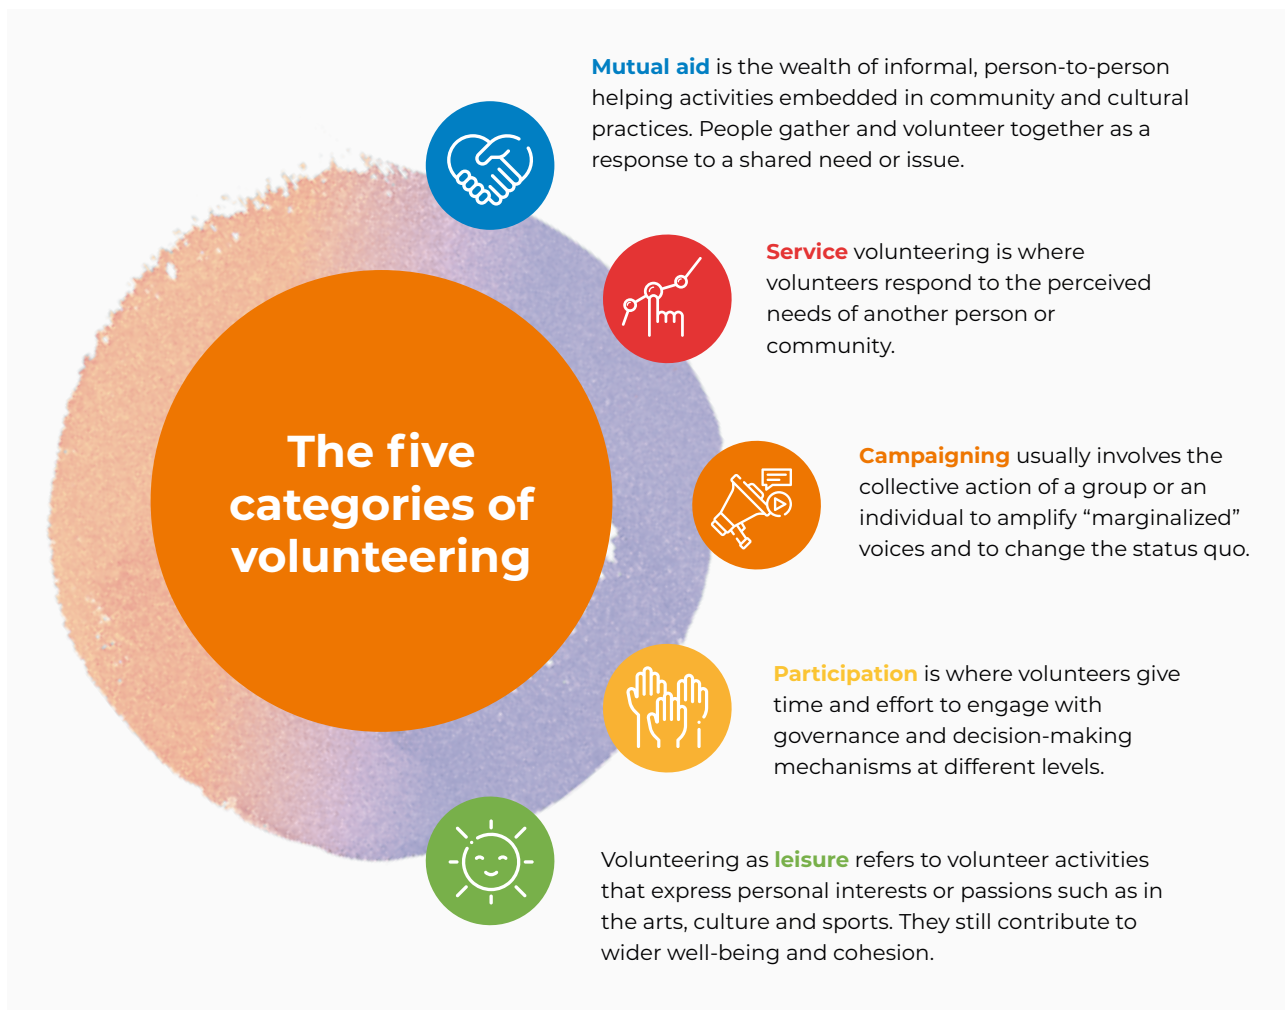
The five categories of volunteering

Mutual aid is the wealth of informal, person-to-person helping activities embedded in community and cultural practices. People gather and volunteer together as a response to a shared need or issue.

Service volunteering is where volunteers respond to the perceived needs of another person or community.

Campaigning usually involves the collective action of a group or an individual to amplify “marginalized” voices and to change the status quo.

Participation is where volunteers give time and effort to engage with governance and decision-making mechanisms at different levels.

Volunteering as leisure refers to volunteer activities that express personal interests or passions such as in the arts, culture and sports. They still contribute to wider well-being and cohesion.